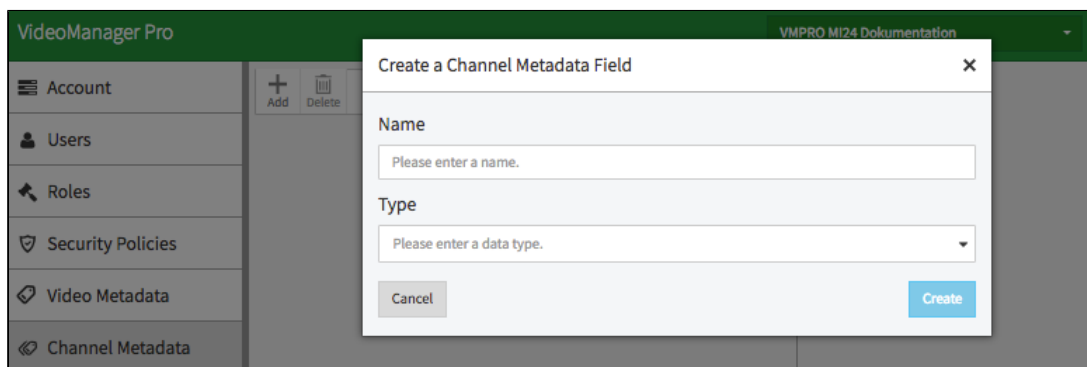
VideoManager Pro

VMPRO MI24 Dokumentation

Account

Users

Roles

Security Policies

Video Metadata

Channel Metadata

Add

Delete

Create a Channel Metadata Field

×

Name

Please enter a name.

Type

Please enter a data type.

Cancel

Create